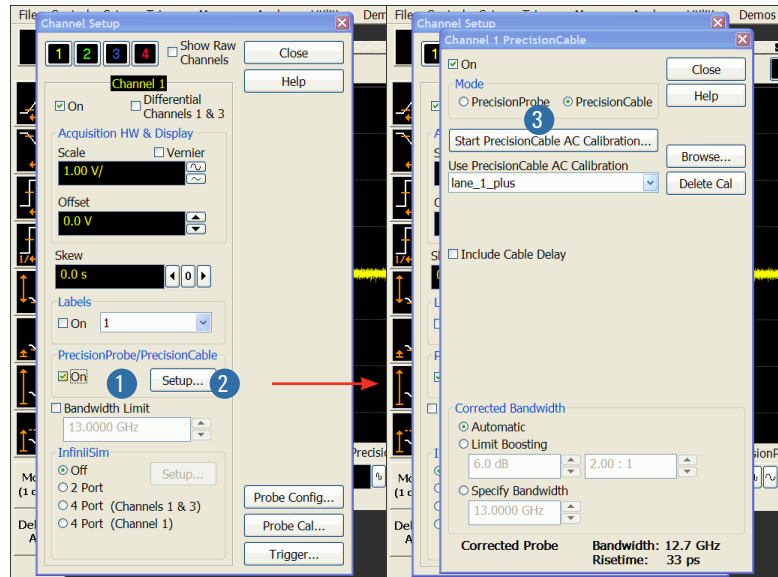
Channel Setup

1 2 3 4

Show Raw Channels

Close

Help

Channel 1

On

Differential Channels 1 & 3

Acquisition HW & Display

Scale

Vernier

1.00 V/

Offset

0.0 V

Skew

0.0 s

0

Labels

On

1

PrecisionProbe/PrecisionCable

On

1

Setup...

2

Bandwidth Limit

13.0000 GHz

InfiniiSim

Off

Setup...

2 Port

4 Port (Channels 1 & 3)

4 Port (Channel 1)

Probe Config...

Probe Cal...

Trigger...

Channel Setup

Channel 1 PrecisionCable

On

Mode

PrecisionProbe

PrecisionCable

3

Close

Help

Start PrecisionCable AC Calibration...

Use PrecisionCable AC Calibration

lane_1_plus

Browse...

Delete Cal

Include Cable Delay

Corrected Bandwidth

Automatic

Limit Boosting

6.0 dB

2.00 : 1

Specify Bandwidth

13.0000 GHz

Corrected Probe

Bandwidth: 12.7 GHz

Risetime: 33 ps

Demos